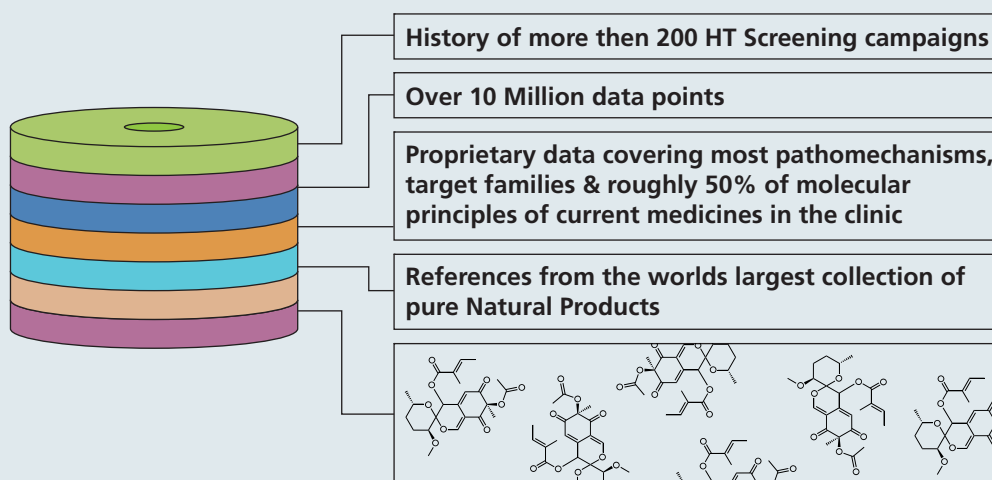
History of more then 200 HT Screening campaigns

Over 10 Million data points

Proprietary data covering most pathomechanisms, target families & roughly 50% of molecular principles of current medicines in the clinic

References from the worlds largest collection of pure Natural Products